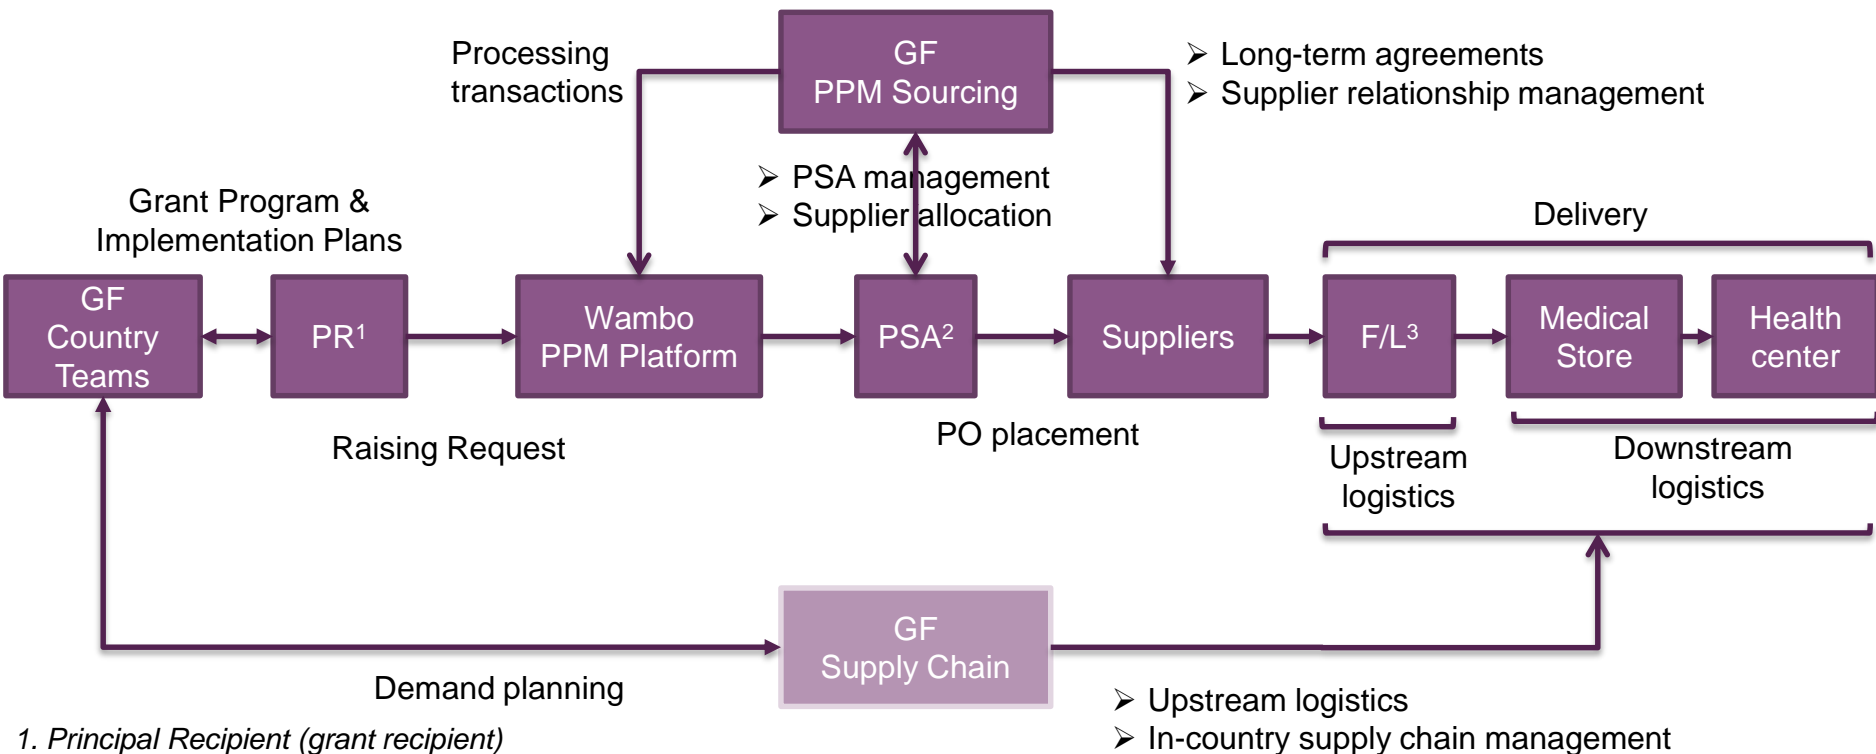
GF
PPM Sourcing

Processing transactions

➢ Long-term agreements
➢ Supplier relationship management

➢ PSA management
➢ Supplier allocation

Grant Program & Implementation Plans

Delivery

GF
Country
Teams

PR$^1$

Wambo
PPM Platform

PSA$^2$

Suppliers

F/L$^3$

Medical Store

Health center

Raising Request

PO placement

Upstream logistics

Downstream logistics

GF
Supply Chain

Demand planning

➢ Upstream logistics
➢ In-country supply chain management

1. Principal Recipient (grant recipient)